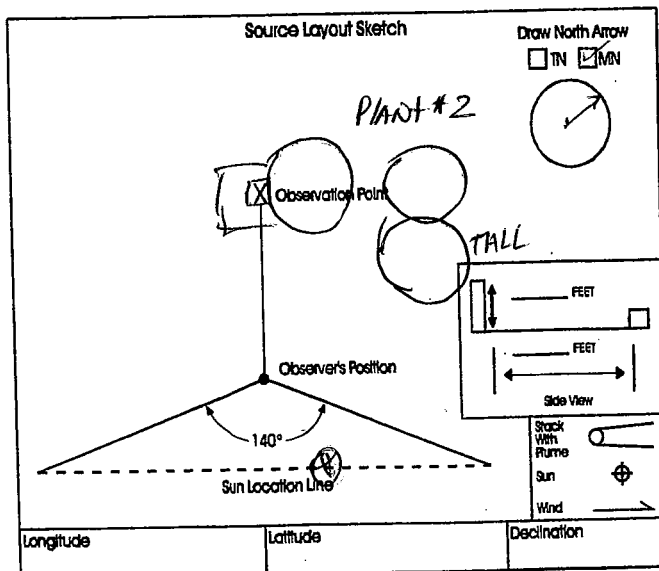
Source Layout Sketch

Draw North Arrow
TN MN

PLANT #2

Observation Point

TALL

_____ FEET

_____ FEET

Side View

Observer's Position

140°

Sun Location Line

Stack With Plume

Sun

Wind

| Longitude | Latitude | Declination |
|---|---|---|